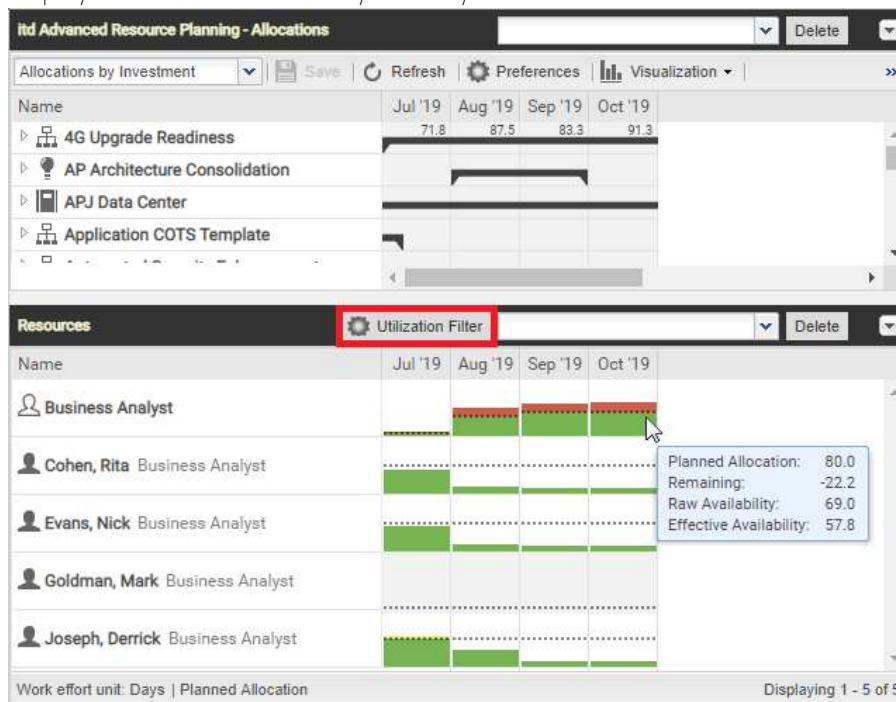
itd Advanced Resource Planning - Allocations

Delete

Allocations by Investment

Save | Refresh | Preferences | Visualization ▾

| Name | Jul '19 | Aug '19 | Sep '19 | Oct '19 |
|---|---|---|---|---|
| 4G Upgrade Readiness | 71.8 | 87.5 | 83.3 | 91.3 |
| AP Architecture Consolidation | | | | |
| APJ Data Center | | | | |
| Application COTS Template | | | | |

Resources

Utilization Filter

Delete

| Name | Jul '19 | Aug '19 | Sep '19 | Oct '19 |
|---|---|---|---|---|
| Business Analyst | | | | |
| Cohen, Rita Business Analyst | | | | |
| Evans, Nick Business Analyst | | | | |
| Goldman, Mark Business Analyst | | | | |
| Joseph, Derrick Business Analyst | | | | |

Planned Allocation: 80.0
Remaining: -22.2
Raw Availability: 69.0
Effective Availability: 57.8

Work effort unit: Days | Planned Allocation

Displaying 1 - 5 of 5